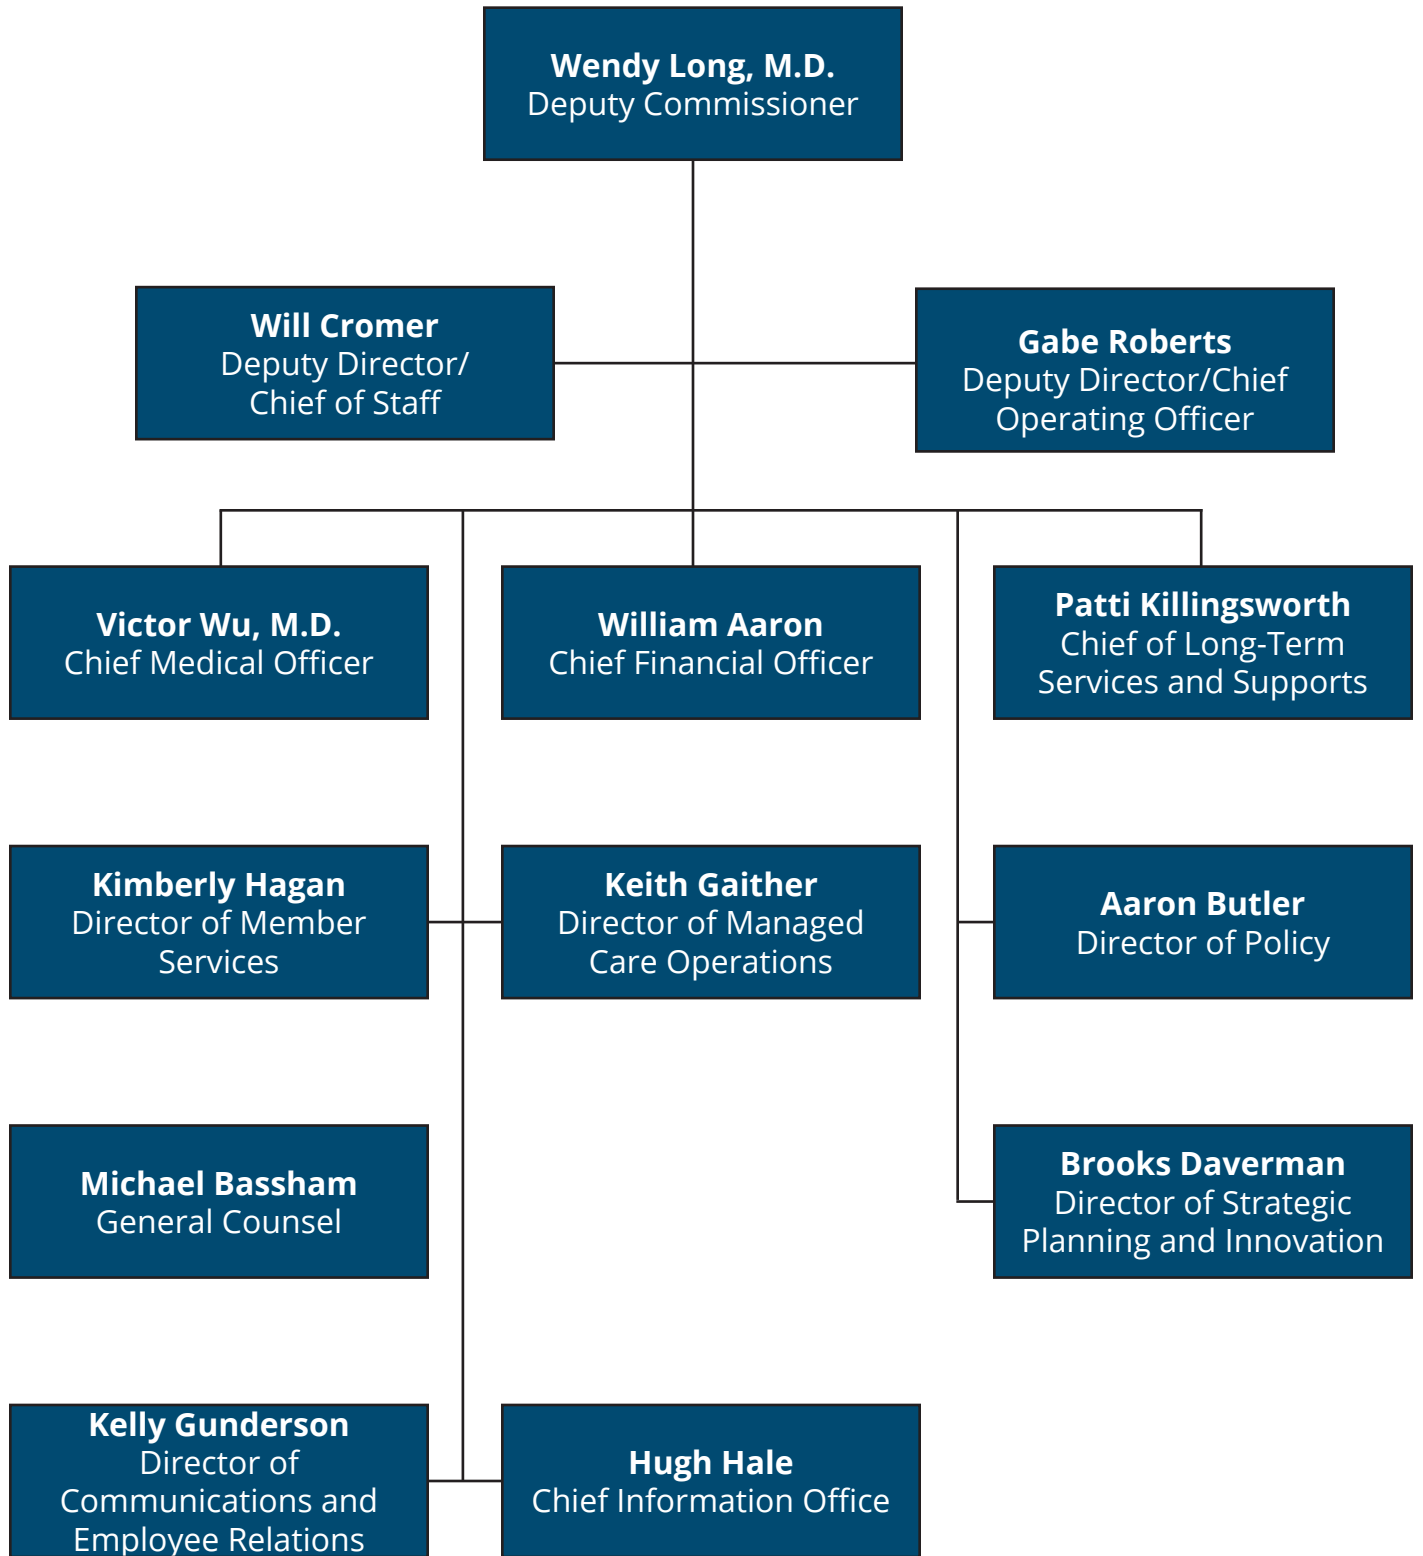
**Wendy Long, M.D.**
Deputy Commissioner

**Will Cromer**
Deputy Director/ Chief of Staff

**Gabe Roberts**
Deputy Director/Chief Operating Officer

**Victor Wu, M.D.**
Chief Medical Officer

**William Aaron**
Chief Financial Officer

**Patti Killingsworth**
Chief of Long-Term Services and Supports

**Kimberly Hagan**
Director of Member Services

**Keith Gaither**
Director of Managed Care Operations

**Aaron Butler**
Director of Policy

**Michael Bassham**
General Counsel

**Brooks Daverman**
Director of Strategic Planning and Innovation

**Kelly Gunderson**
Director of Communications and Employee Relations

**Hugh Hale**
Chief Information Office